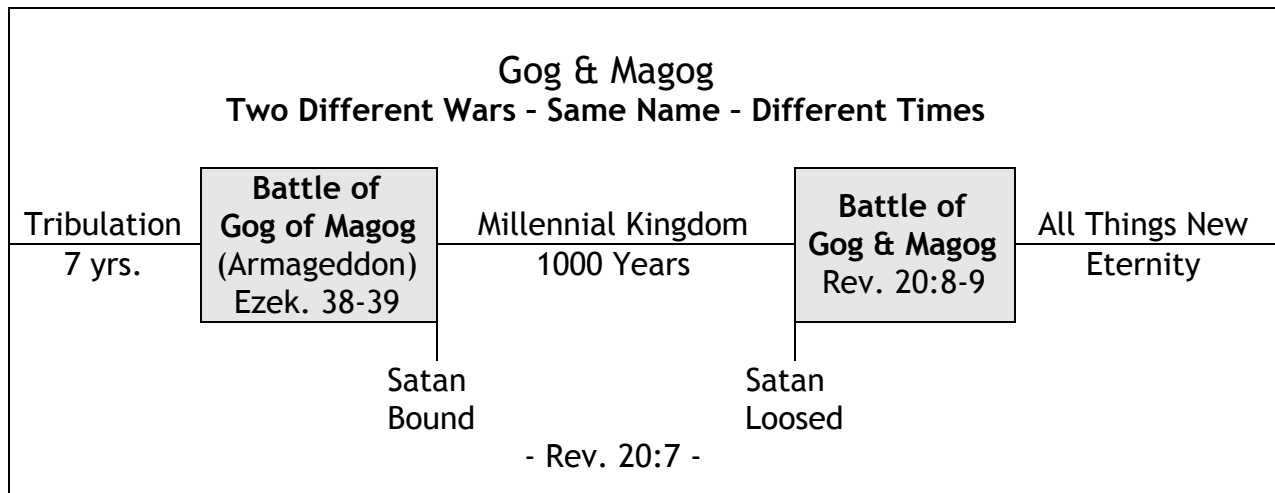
Gog & Magog
**Two Different Wars – Same Name – Different Times**

Tribulation
7 yrs.

**Battle of Gog of Magog**
(Armageddon)
Ezek. 38-39

Millennial Kingdom
1000 Years

**Battle of Gog & Magog**
Rev. 20:8-9

All Things New
Eternity

Satan
Bound

Satan
Loosed

- Rev. 20:7 -